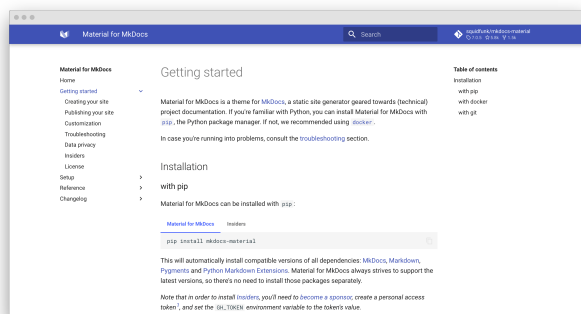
Material for MkDocs

Search

squidfunk/mkdocs-material
7.3.6 5.8k 1.5k

Material for MkDocs
Home
Getting started
Creating your site
Publishing your site
Customization
Troubleshooting
Data privacy
Insiders
License
Setup
Reference
Changelog

Getting started

Material for MkDocs is a theme for MkDocs, a static site generator geared towards (technical) project documentation. If you're familiar with Python, you can install Material for MkDocs with pip, the Python package manager. If not, we recommended using docker.

In case you're running into problems, consult the troubleshooting section.

Installation

with pip

Material for MkDocs can be installed with pip:

Material for MkDocs Insiders

pip install mkdocs-material

This will automatically install compatible versions of all dependencies: MkDocs, Markdown, Pygments and Python Markdown Extensions. Material for MkDocs always strives to support the latest versions, so there's no need to install those packages separately.

Note that in order to install Insiders, you'll need to become a sponsor, create a personal access token$^1$, and set the GH_TOKEN environment variable to the token's value.

Table of contents
Installation
with pip
with docker
with git